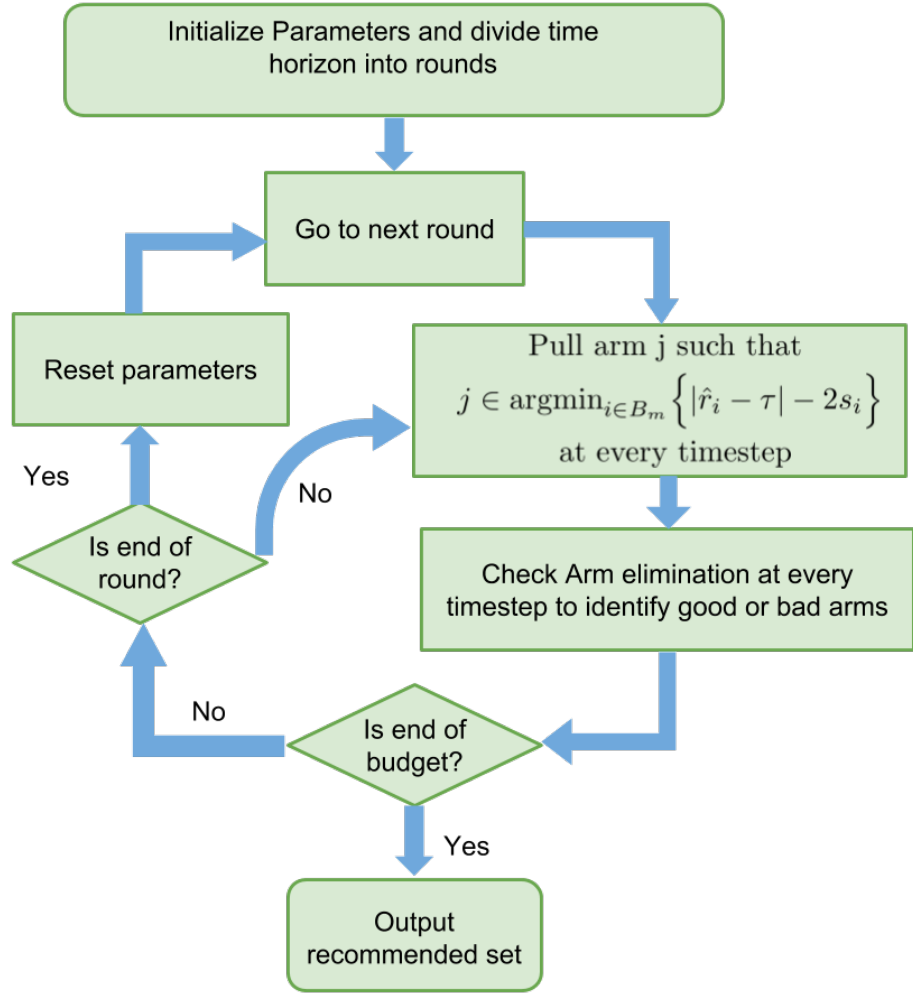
Initialize Parameters and divide time horizon into rounds

Go to next round

Reset parameters

Pull arm j such that $j \in \text{argmin}_{i \in B_m} \left\{ |\hat{r}_i - \tau| - 2s_i \right\}$ at every timestep

Yes

No

Is end of round?

Check Arm elimination at every timestep to identify good or bad arms

No

Is end of budget?

Yes

Output recommended set